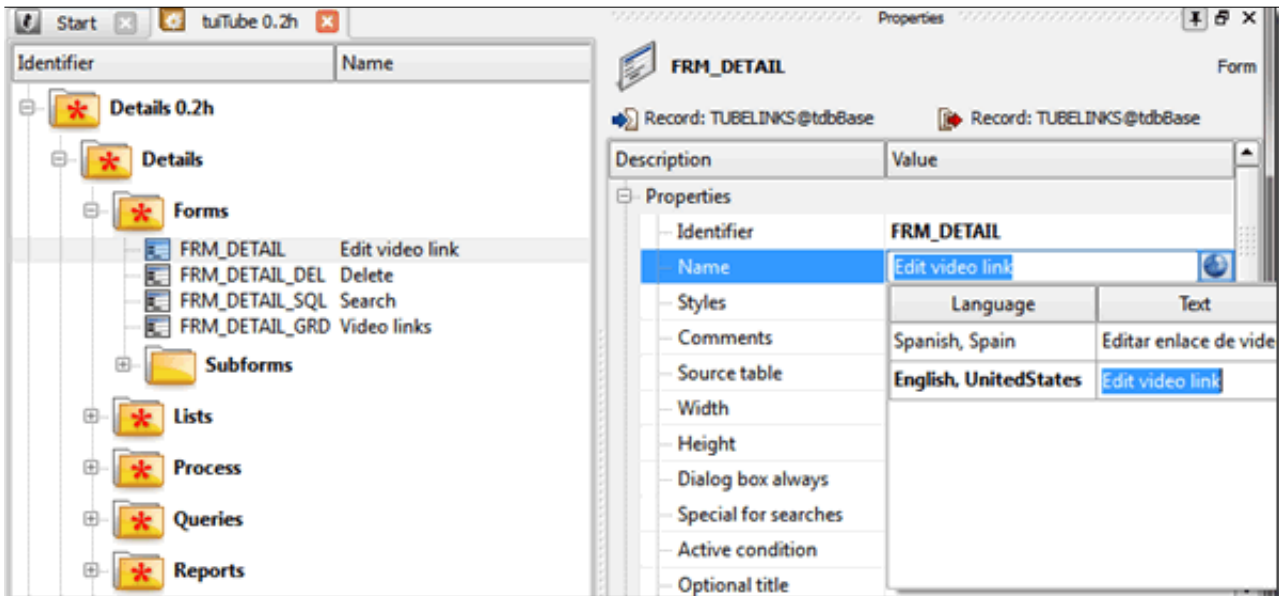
Start tuiTube 0.2h

| Identifier | Name |
|---|---|

Details 0.2h
Details
Forms
FRM_DETAIL Edit video link
FRM_DETAIL_DEL Delete
FRM_DETAIL_SQL Search
FRM_DETAIL_GRD Video links
Subforms
Lists
Process
Queries
Reports

Properties

FRM_DETAIL
Form

Record: TUBELINKS@tdbBase
Record: TUBELINKS@tdbBase

| Description | Value |
|---|---|
| Properties | |
| Identifier | FRM_DETAIL |
| Name | Edit video link |
| Styles | |
| Comments | |
| Source table | |
| Width | |
| Height | |
| Dialog box always | |
| Special for searches | |
| Active condition | |
| Optional title | |

| Language | Text |
|---|---|
| Spanish, Spain | Editar enlace de vide |
| English, UnitedStates | Edit video link |